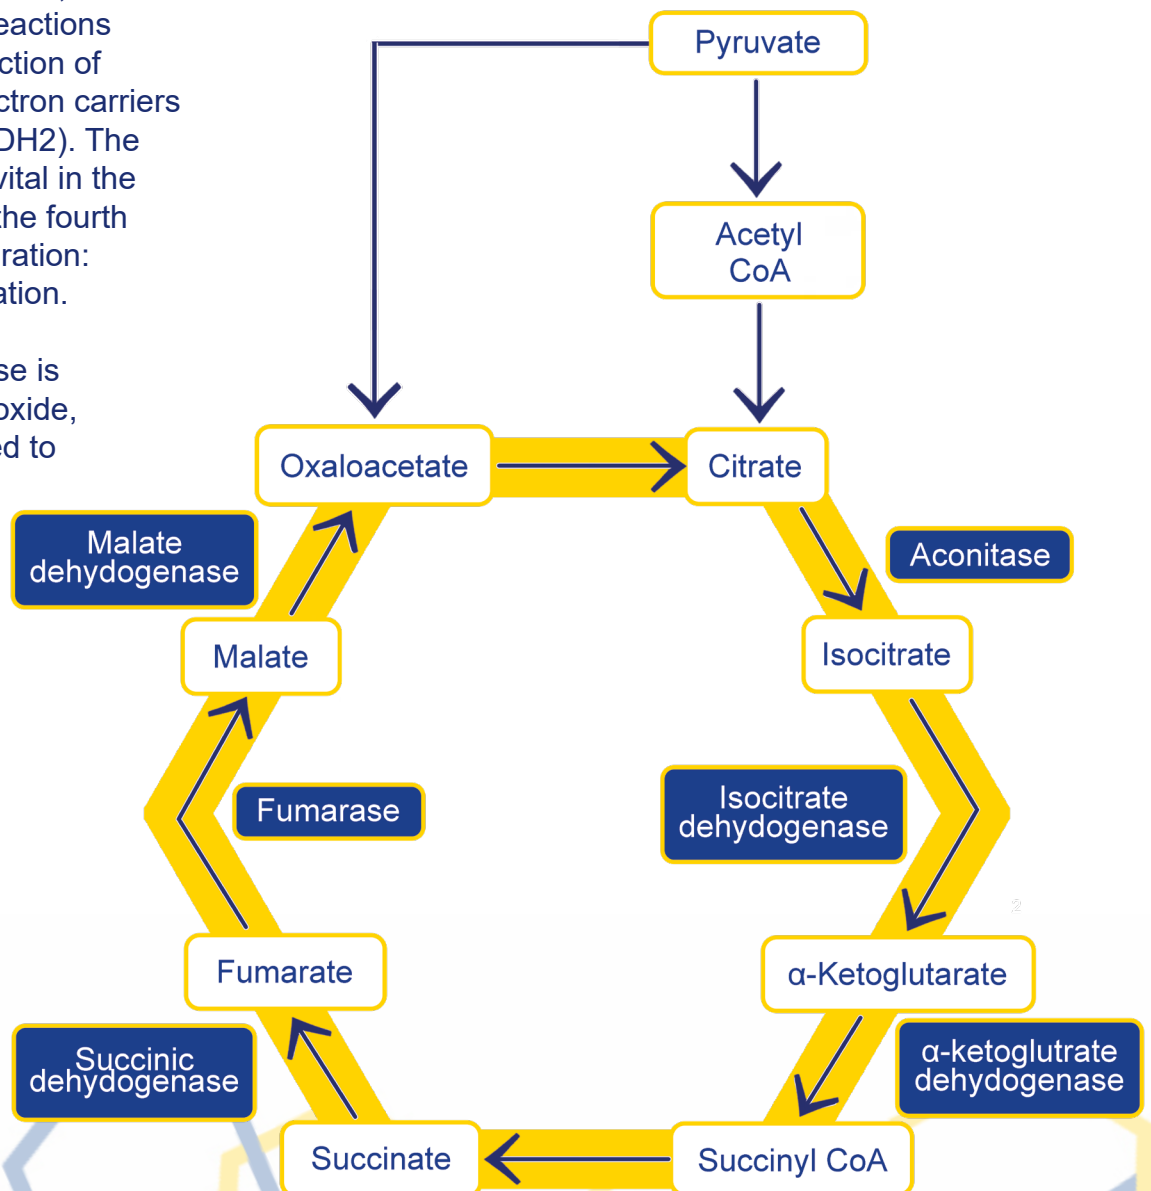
eactions
ction of
ctron carriers
DH2). The
vital in the
the fourth
ration:
ation.

se is
oxide,
ed to

Pyruvate

Acetyl CoA

Oxaloacetate

Citrate

Malate dehydogenase

Aconitase

Malate

Isocitrate

Fumarase

Isocitrate dehydogenase

Fumarate

α-Ketoglutarate

Succinic dehydogenase

α-ketoglutrate dehydogenase

Succinate

Succinyl CoA